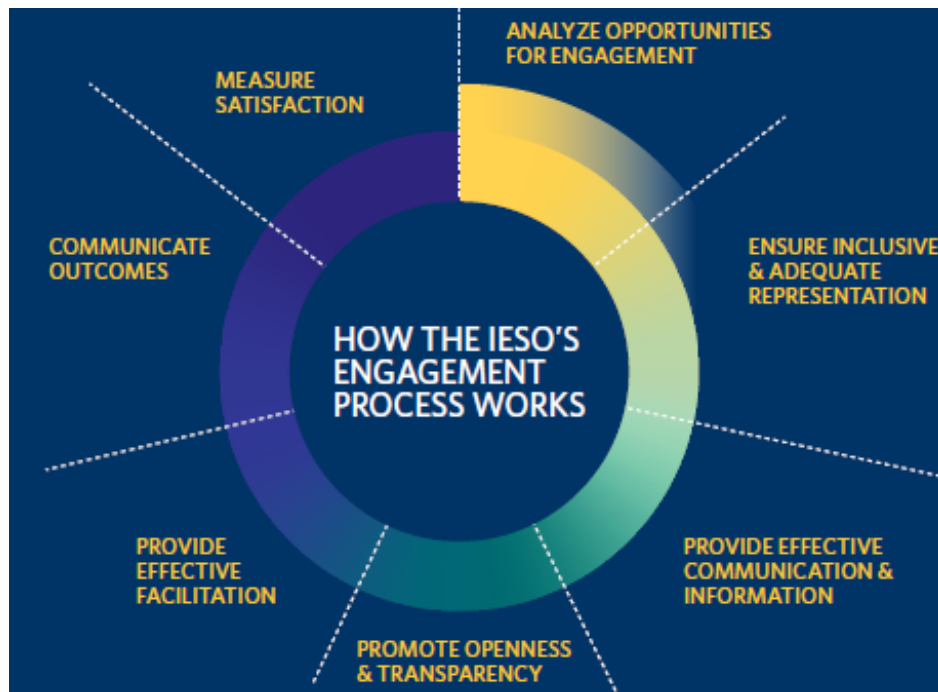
HOW THE IESO'S ENGAGEMENT PROCESS WORKS

ANALYZE OPPORTUNITIES FOR ENGAGEMENT

ENSURE INCLUSIVE & ADEQUATE REPRESENTATION

PROVIDE EFFECTIVE COMMUNICATION & INFORMATION

PROMOTE OPENNESS & TRANSPARENCY

PROVIDE EFFECTIVE FACILITATION

COMMUNICATE OUTCOMES

MEASURE SATISFACTION